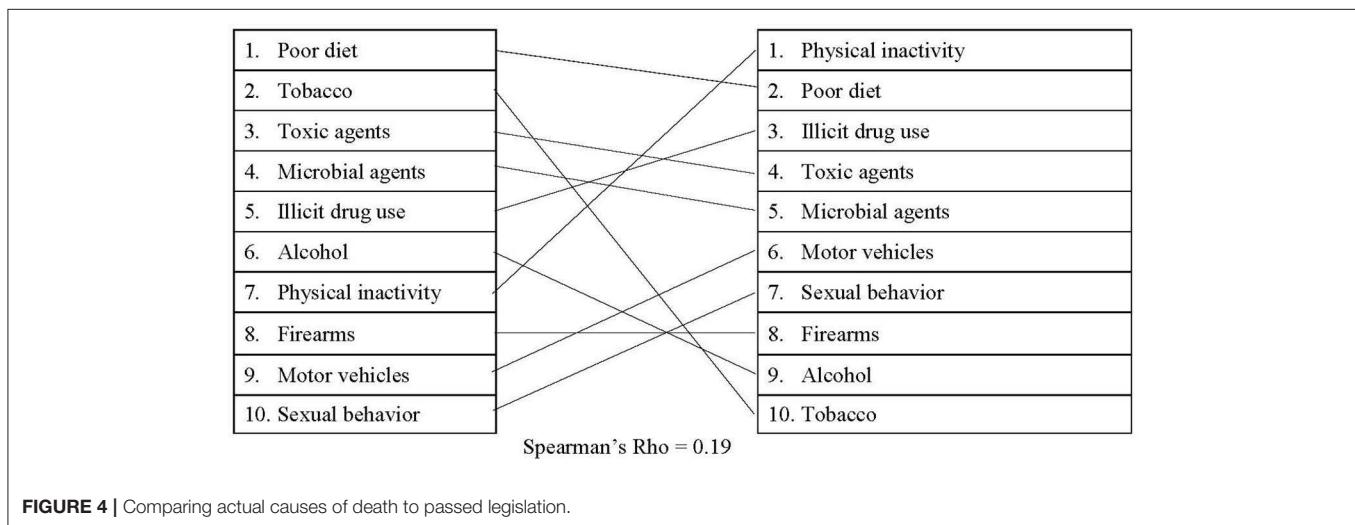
1. Poor diet
2. Tobacco
3. Toxic agents
4. Microbial agents
5. Illicit drug use
6. Alcohol
7. Physical inactivity
8. Firearms
9. Motor vehicles
10. Sexual behavior

1. Physical inactivity
2. Poor diet
3. Illicit drug use
4. Toxic agents
5. Microbial agents
6. Motor vehicles
7. Sexual behavior
8. Firearms
9. Alcohol
10. Tobacco

Spearman's Rho = 0.19

FIGURE 4 | Comparing actual causes of death to passed legislation.